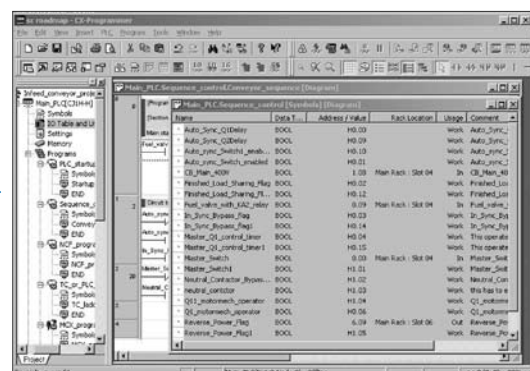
sc roadmap - CX-Programmer
File Edit View Insert PLC Program Tools Window Help

Infeed_conveyor_proto
Main_PLC[CJ1H-H]
Symbols
IO Table and U
Settings
Memory
Programs
PLC_startu
Symbols
Startup
END
Sequence_
Symbols
Convey
END
NCF_progr
Symbols
END
TC_or_PLC
Symbols
TC_lack
END
MCK_progr
Symbols
Project

Main_PLC.Sequence_control.Conveyor_sequence [Diagram]
Main_PLC.Sequence_control [Symbols] [Diagram]

| Name | Data T... | Address / Value | Rack Location | Usage | Comment |
|---|---|---|---|---|---|
| Auto_Sync_Q1Delay | BOOL | H0.03 | | Work | Auto_Sync_ |
| Auto_Sync_Q2Delay | BOOL | H0.09 | | Work | Auto_Sync_ |
| Auto_sync_Switch_enab... | BOOL | H0.06 | | Work | Auto_sync_ |
| Auto_sync_Switch_enabled | BOOL | H0.01 | | Work | Auto_sync_ |
| CB_Main_400V | BOOL | 1.08 | Main Rack : Slot 04 | In | CB_Main_40 |
| Finished_Load_Sharing_Flag | BOOL | H0.02 | | Work | Finished_Lo |
| Finished_Load_Sharing_Fl... | BOOL | H0.07 | | Work | Finished_Lo |
| Fuel_valve_with_EA2_relay | BOOL | 0.09 | Main Rack : Slot 04 | In | Fuel_valve_ |
| In_Sync_Bypass_flag | BOOL | H0.03 | | Work | In_Sync_By |
| In_Sync_Bypass_flag1 | BOOL | H0.14 | | Work | In_Sync_By |
| Master_Q1_control_timer | BOOL | H0.04 | | Work | This operate |
| Master_Q1_control_timer1 | BOOL | H0.15 | | Work | This operate |
| Master_Switch | BOOL | 0.03 | Main Rack : Slot 04 | In | Master_Swit |
| Master_Switch1 | BOOL | H1.01 | | Work | Master_Swit |
| Neutral_Contactor_Bypas... | BOOL | H1.02 | | Work | Neutral_Con |
| Neutral_contctor | BOOL | H1.03 | | Work | this has to e |
| Q1_motormech_operator | BOOL | H1.04 | | Work | Q1_motorm |
| Q1_motormech_operator | BOOL | H0.06 | | Work | Q1_motorm |
| Reverse_Power_Flag | BOOL | 6.09 | Main Rack : Slot 06 | Out | Reverse_Po |
| Reverse_Power_Flag1 | BOOL | H1.05 | | Work | Reverse_Po |